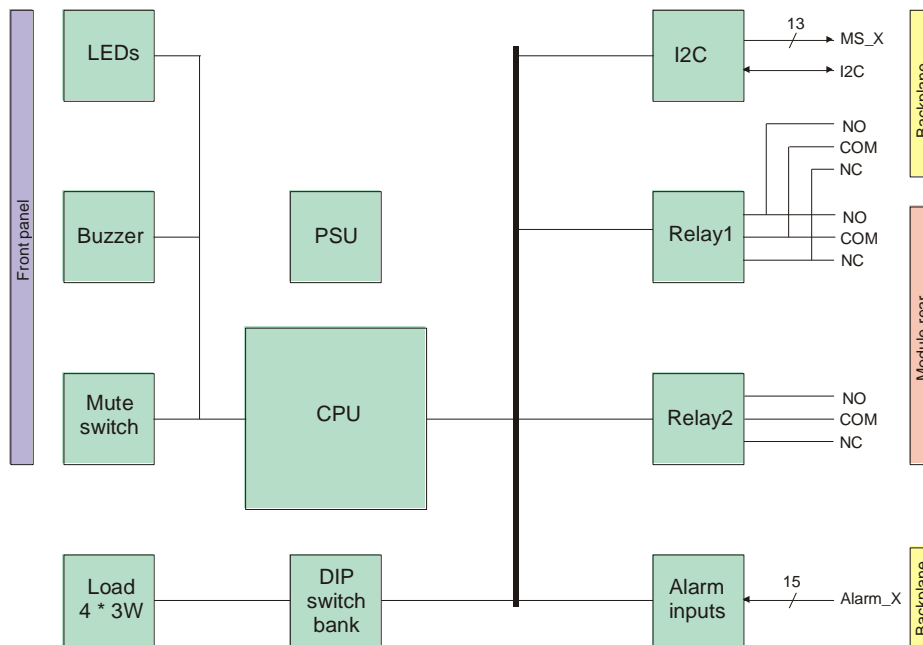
Front panel

LEDs

Buzzer

Mute switch

Load 4 * 3W

PSU

CPU

DIP switch bank

I2C

13

MS_X

I2C

Backplane

NO
COM
NC

Relay1

NO
COM
NC

Module rear

Relay2

NO
COM
NC

Alarm inputs

15

Alarm_X

Backplane